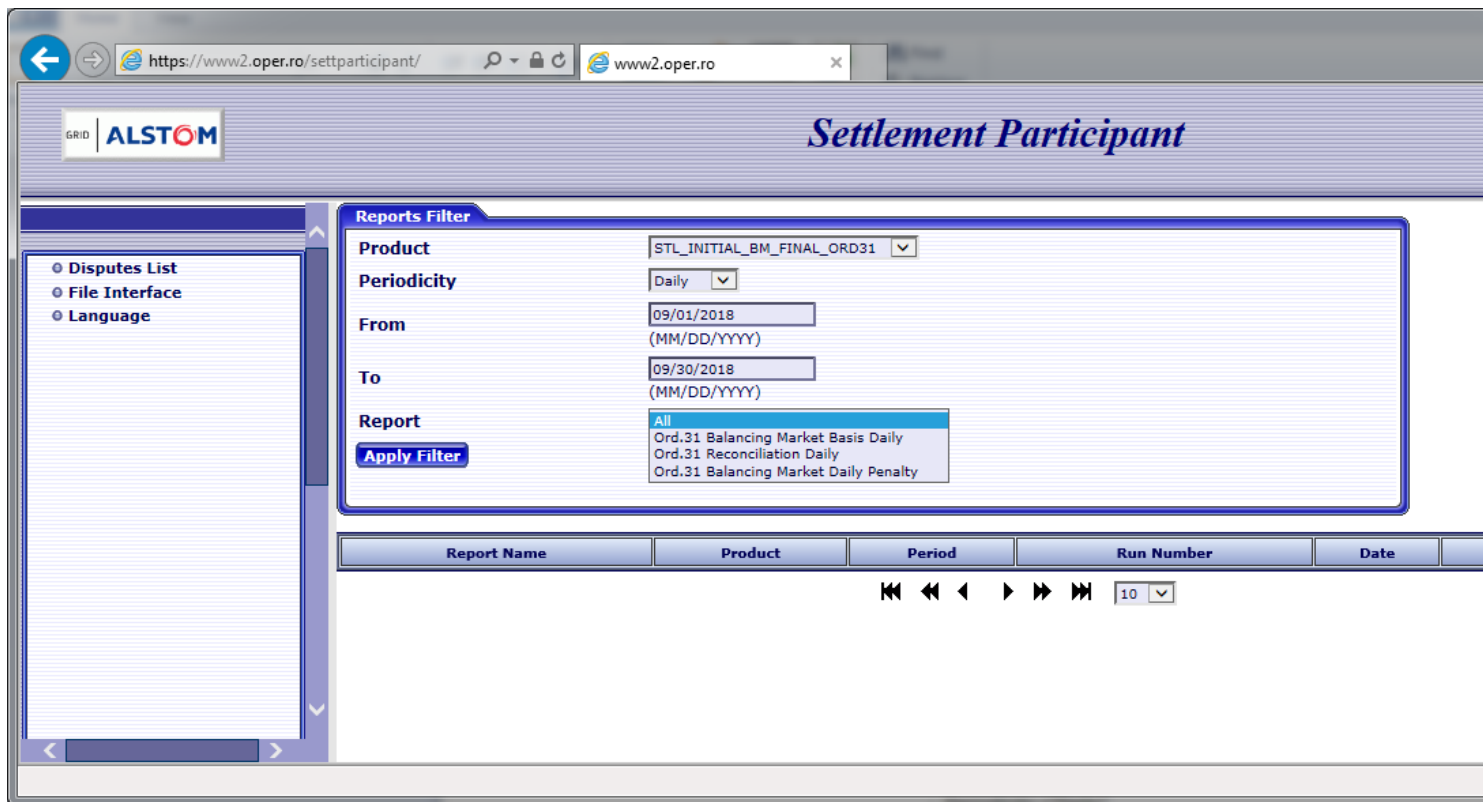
https://www2.oper.ro/settparticipant/
www2.oper.ro

GRID ALSTOM

Settlement Participant

Disputes List
File Interface
Language

Reports Filter

Product STL_INITIAL_BM_FINAL_ORD31

Periodicity Daily

From 09/01/2018
(MM/DD/YYYY)

To 09/30/2018
(MM/DD/YYYY)

Report
All
Ord.31 Balancing Market Basis Daily
Ord.31 Reconciliation Daily
Ord.31 Balancing Market Daily Penalty

Apply Filter

| Report Name | Product | Period | Run Number | Date |
|---|---|---|---|---|

10